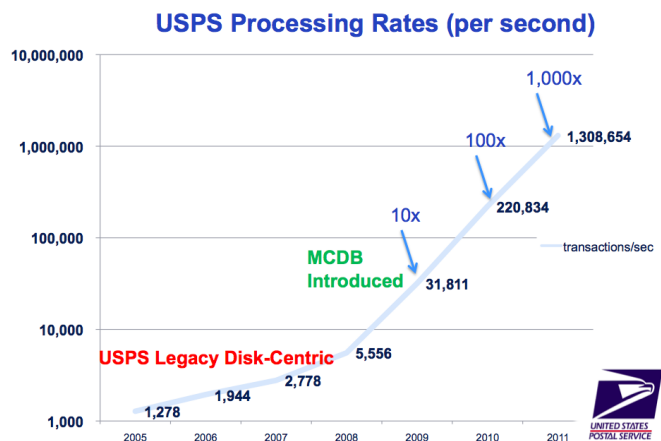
USPS Processing Rates (per second)

10,000,000
1,000,000
100,000
10,000
1,000

2005
2006
2007
2008
2009
2010
2011

1,278
1,944
2,778
5,556
31,811
220,834
1,308,654

10x
100x
1,000x

MCDB Introduced

USPS Legacy Disk-Centric

transactions/sec

UNITED STATES POSTAL SERVICE